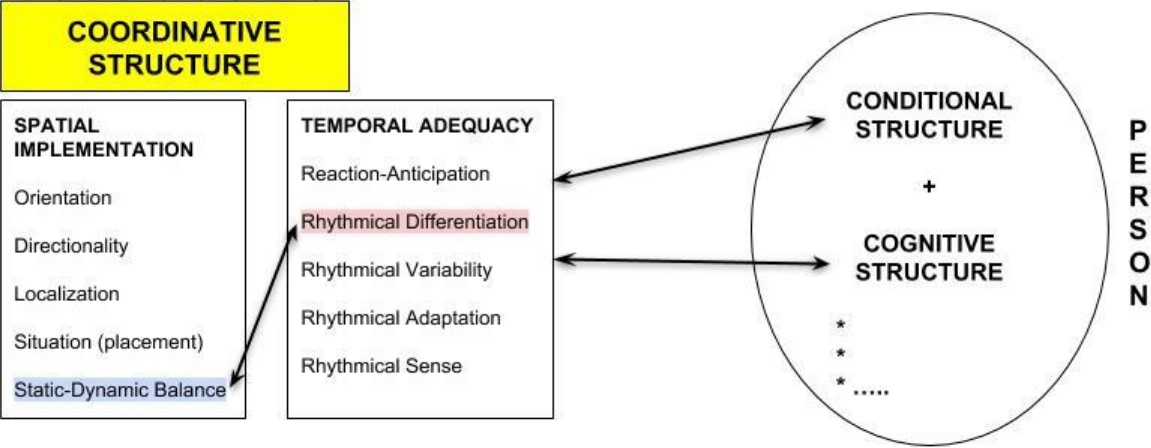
COORDINATIVE STRUCTURE

SPATIAL IMPLEMENTATION

Orientation

Directionality

Localization

Situation (placement)

Static-Dynamic Balance

TEMPORAL ADEQUACY

Reaction-Anticipation

Rhythmical Differentiation

Rhythmical Variability

Rhythmical Adaptation

Rhythmical Sense

CONDITIONAL STRUCTURE

+

COGNITIVE STRUCTURE

*

*

* .....

P
E
R
S
O
N